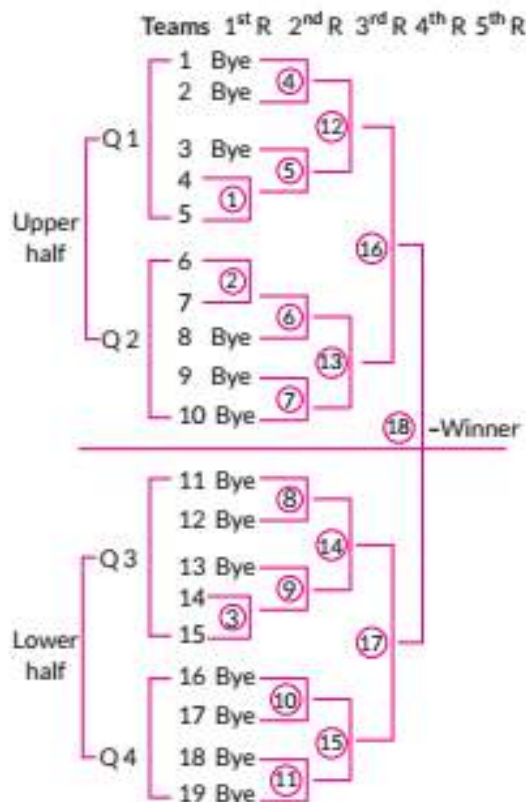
Teams $1^{st}$ R $2^{nd}$ R $3^{rd}$ R $4^{th}$ R $5^{th}$ R

Q 1
1 Bye
2 Bye
3 Bye
4
5
4
5
1
12

Upper half

Q 2
6
7
8 Bye
9 Bye
10 Bye
2
6
7
13

16

18 -Winner

Q 3
11 Bye
12 Bye
13 Bye
14
15
8
9
3
14

Lower half

Q 4
16 Bye
17 Bye
18 Bye
19 Bye
10
11
15

17